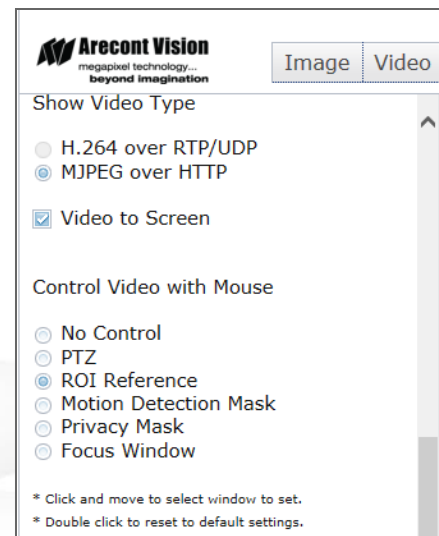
Arecont Vision
megapixel technology...
beyond imagination

Image | Video

Show Video Type

H.264 over RTP/UDP
MJPEG over HTTP

Video to Screen

Control Video with Mouse

No Control
PTZ
ROI Reference
Motion Detection Mask
Privacy Mask
Focus Window

* Click and move to select window to set.
* Double click to reset to default settings.